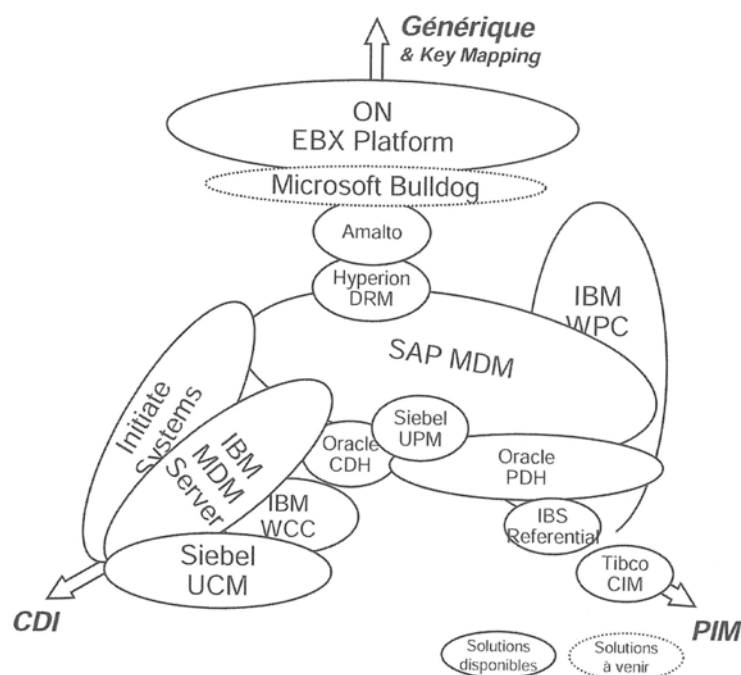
Générique
& Key Mapping

ON
EBX Platform

Microsoft Bulldog

Amalto

Hyperion
DRM

IBM
WPC

SAP MDM

Initiate
Systems

IBM
MDM
Server

Siebel
UPM

Oracle
CDH

Oracle
PDH

IBM
WCC

IBS
Referential

Siebel
UCM

Tibco
CIM

CDI

PIM

Solutions
disponibles

Solutions
à venir